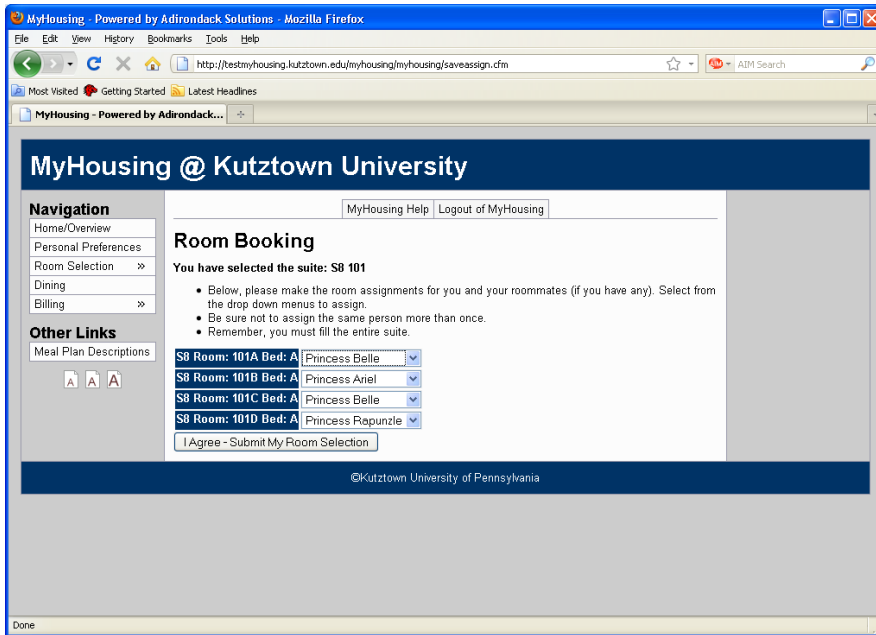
MyHousing - Powered by Adirondack Solutions - Mozilla Firefox

File Edit View History Bookmarks Tools Help

http://testmyhousing.kutztown.edu/myhousing/myhousing/saveassign.cfm

AIM Search

Most Visited Getting Started Latest Headlines

MyHousing - Powered by Adirondack...

MyHousing @ Kutztown University

Navigation
Home/Overview
Personal Preferences
Room Selection »
Dining
Billing »

Other Links
Meal Plan Descriptions

A A A

MyHousing Help | Logout of MyHousing

Room Booking

You have selected the suite: S8 101

- Below, please make the room assignments for you and your roommates (if you have any). Select from the drop down menus to assign.
- Be sure not to assign the same person more than once.
- Remember, you must fill the entire suite.

| S8 Room: 101A Bed: A | Princess Belle |
|---|---|
| S8 Room: 101B Bed: A | Princess Ariel |
| S8 Room: 101C Bed: A | Princess Belle |
| S8 Room: 101D Bed: A | Princess Rapunzle |

I Agree - Submit My Room Selection

©Kutztown University of Pennsylvania

Done